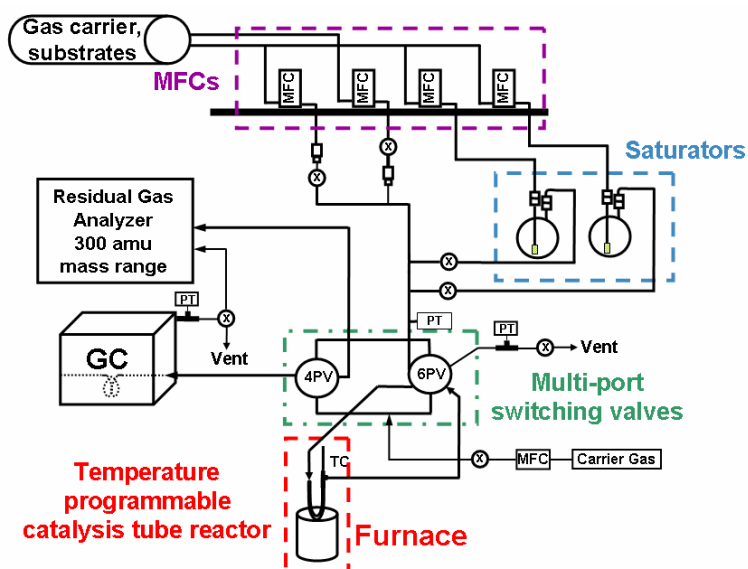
Gas carrier, substrates

MFCs

MFC MFC MFC MFC

Saturators

Residual Gas Analyzer 300 amu mass range

PT

Vent

GC

PT

PT

Vent

4PV

6PV

Multi-port switching valves

TC

MFC

Carrier Gas

Temperature programmable catalysis tube reactor

Furnace